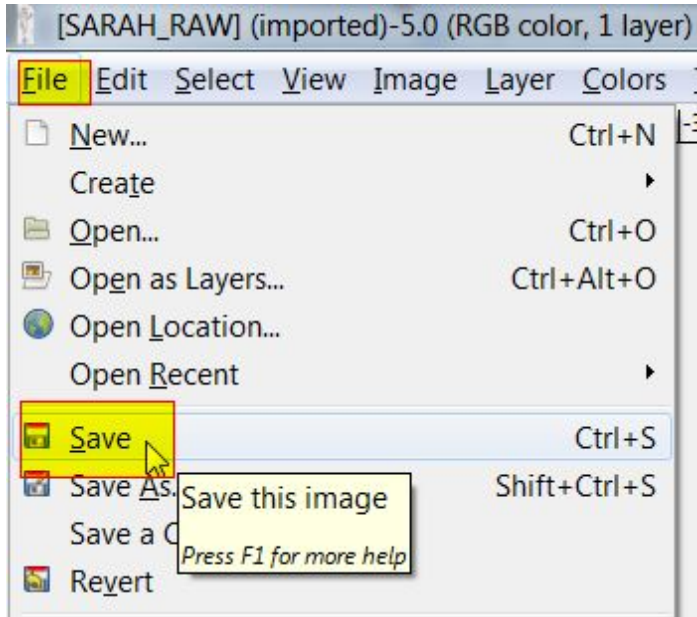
[SARAH_RAW] (imported)-5.0 (RGB color, 1 layer)

File Edit Select View Image Layer Colors

New... Ctrl+N
Create
Open... Ctrl+O
Open as Layers... Ctrl+Alt+O
Open Location...
Open Recent
Save Ctrl+S
Save As. Shift+Ctrl+S
Save a C
Revert

Save this image
Press F1 for more help